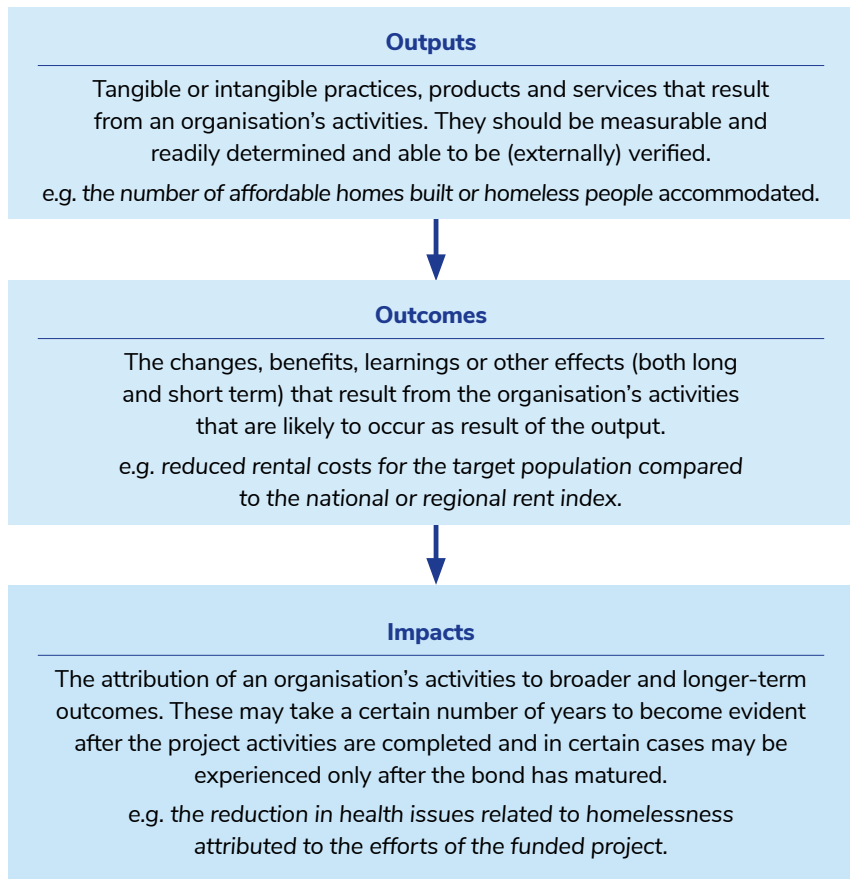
**Outputs**

Tangible or intangible practices, products and services that result from an organisation's activities. They should be measurable and readily determined and able to be (externally) verified.

*e.g. the number of affordable homes built or homeless people* accommodated.

**Outcomes**

The changes, benefits, learnings or other effects (both long and short term) that result from the organisation's activities that are likely to occur as result of the output.

*e.g. reduced rental costs for the target population compared to the national or regional rent index.*

**Impacts**

The attribution of an organisation's activities to broader and longer-term outcomes. These may take a certain number of years to become evident after the project activities are completed and in certain cases may be experienced only after the bond has matured.

*e.g. the reduction in health issues related to homelessness attributed to the efforts of the funded project.*